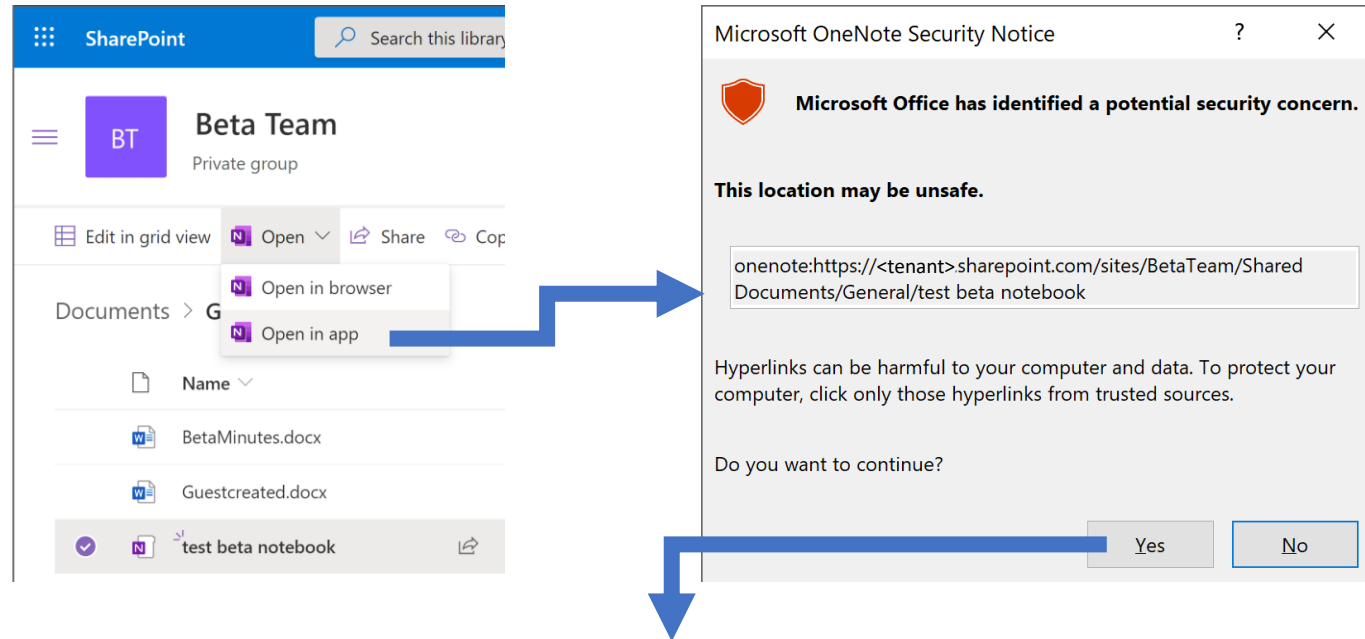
SharePoint

Search this library

BT

Beta Team

Private group

Edit in grid view

Open

Share

Cop

Open in browser

Open in app

Documents > G

Name

BetaMinutes.docx

Guestcreated.docx

test beta notebook

Microsoft OneNote Security Notice

?

X

Microsoft Office has identified a potential security concern.

This location may be unsafe.

onenote:https://<tenant>.sharepoint.com/sites/BetaTeam/Shared Documents/General/test beta notebook

Hyperlinks can be harmful to your computer and data. To protect your computer, click only those hyperlinks from trusted sources.

Do you want to continue?

Yes

No